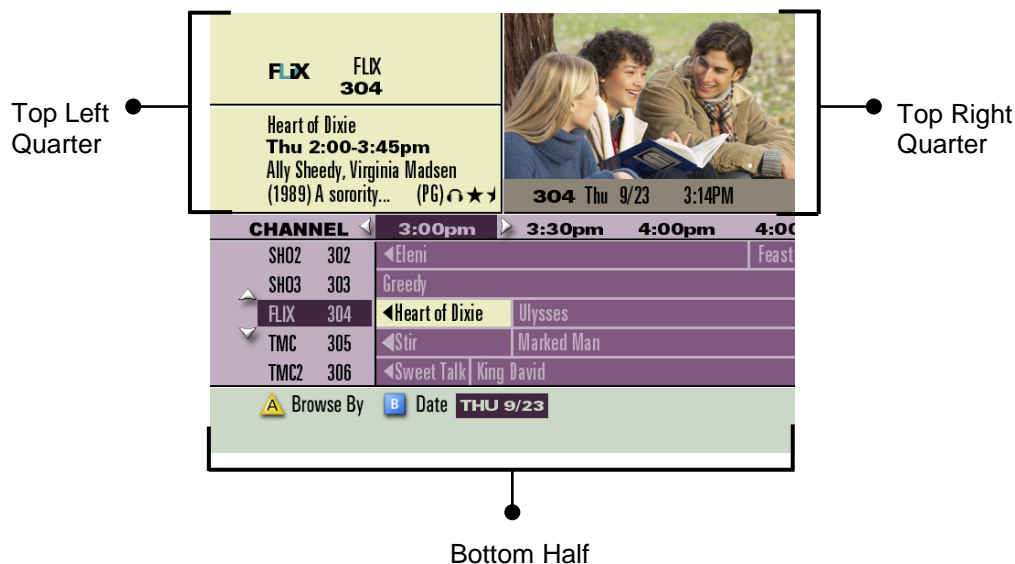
Top Left Quarter

FLiX FLIX 304

Heart of Dixie
Thu 2:00-3:45pm
Ally Sheedy, Virginia Madsen
(1989) A sorority... (PG)

304 Thu 9/23 3:14PM

Top Right Quarter

| CHANNEL | 3:00pm | 3:30pm | 4:00pm | 4:00 |
|---|---|---|---|---|
| SHO2 302 | ◄Eleni | | | Feast |
| SHO3 303 | Greedy | | | |
| FLIX 304 | ◄Heart of Dixie | Ulysses | | |
| TMC 305 | ◄Stir | Marked Man | | |
| TMC2 306 | ◄Sweet Talk | King David | | |

A Browse By B Date THU 9/23

Bottom Half